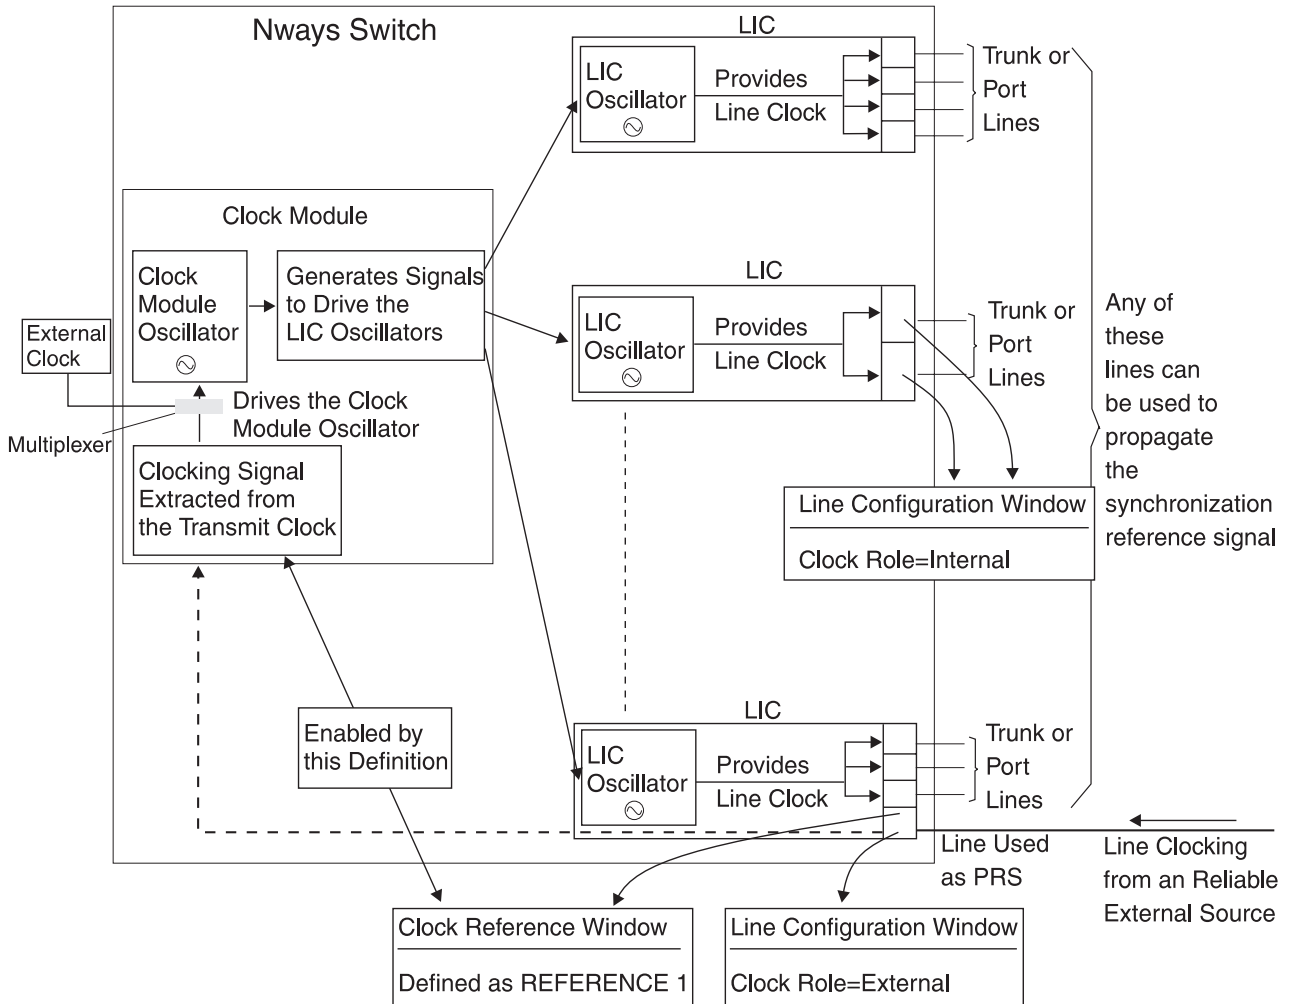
Nways Switch

LIC

LIC Oscillator

Provides Line Clock

Trunk or Port Lines

Clock Module

Clock Module Oscillator

Generates Signals to Drive the LIC Oscillators

LIC

LIC Oscillator

Provides Line Clock

Trunk or Port Lines

Any of these lines can be used to propagate the synchronization reference signal

External Clock

Drives the Clock Module Oscillator

Multiplexer

Clocking Signal Extracted from the Transmit Clock

Line Configuration Window

Clock Role=Internal

LIC

Enabled by this Definition

LIC Oscillator

Provides Line Clock

Trunk or Port Lines

Line Used as PRS

Line Clocking from an Reliable External Source

Clock Reference Window

Defined as REFERENCE 1

Line Configuration Window

Clock Role=External